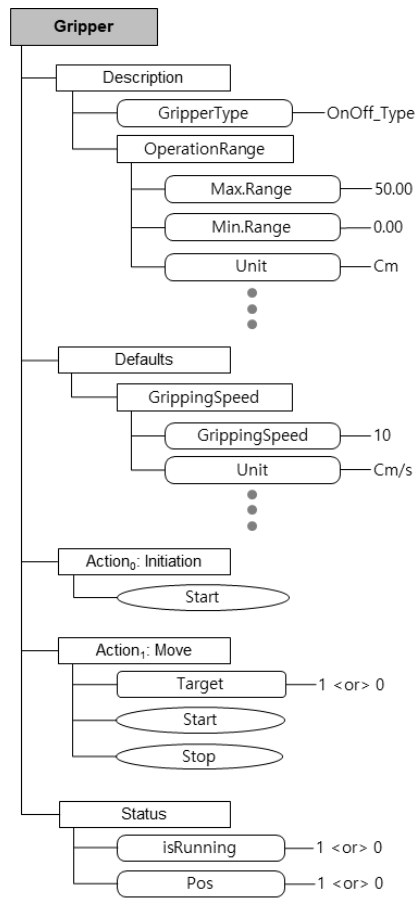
Gripper

Description
GripperType
OnOff_Type
OperationRange
Max.Range
50.00
Min.Range
0.00
Unit
Cm

Defaults
GrippingSpeed
GrippingSpeed
10
Unit
Cm/s

Action$_0$: Initiation
Start

Action$_1$: Move
Target
1 <or> 0
Start
Stop

Status
isRunning
1 <or> 0
Pos
1 <or> 0